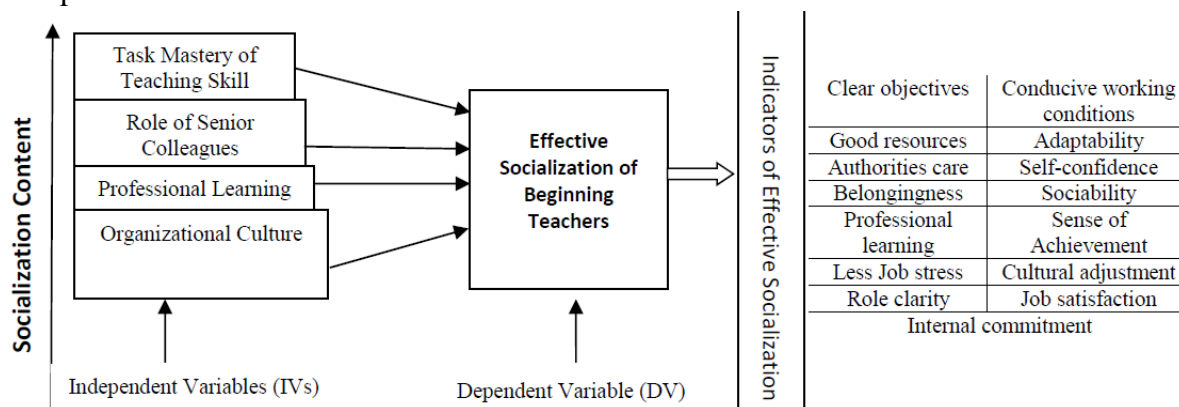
Socialization Content

Task Mastery of Teaching Skill

Role of Senior Colleagues

Professional Learning

Organizational Culture

Effective Socialization of Beginning Teachers

Independent Variables (IVs)

Dependent Variable (DV)

Indicators of Effective Socialization

| Clear objectives | Conducive working conditions |
|---|---|
| Good resources | Adaptability |
| Authorities care | Self-confidence |
| Belongingness | Sociability |
| Professional learning | Sense of Achievement |
| Less Job stress | Cultural adjustment |
| Role clarity | Job satisfaction |

Internal commitment